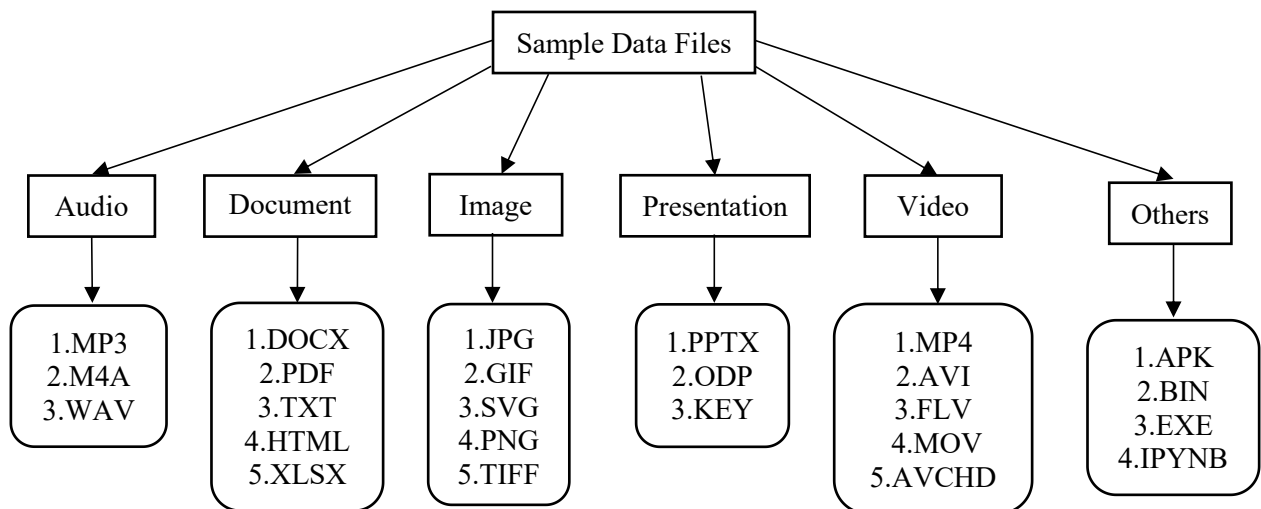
Sample Data Files

Audio

1.MP3
2.M4A
3.WAV

Document

1.DOCX
2.PDF
3.TXT
4.HTML
5.XLSX

Image

1.JPG
2.GIF
3.SVG
4.PNG
5.TIFF

Presentation

1.PPTX
2.ODP
3.KEY

Video

1.MP4
2.AVI
3.FLV
4.MOV
5.AVCHD

Others

1.APK
2.BIN
3.EXE
4.IPYNB